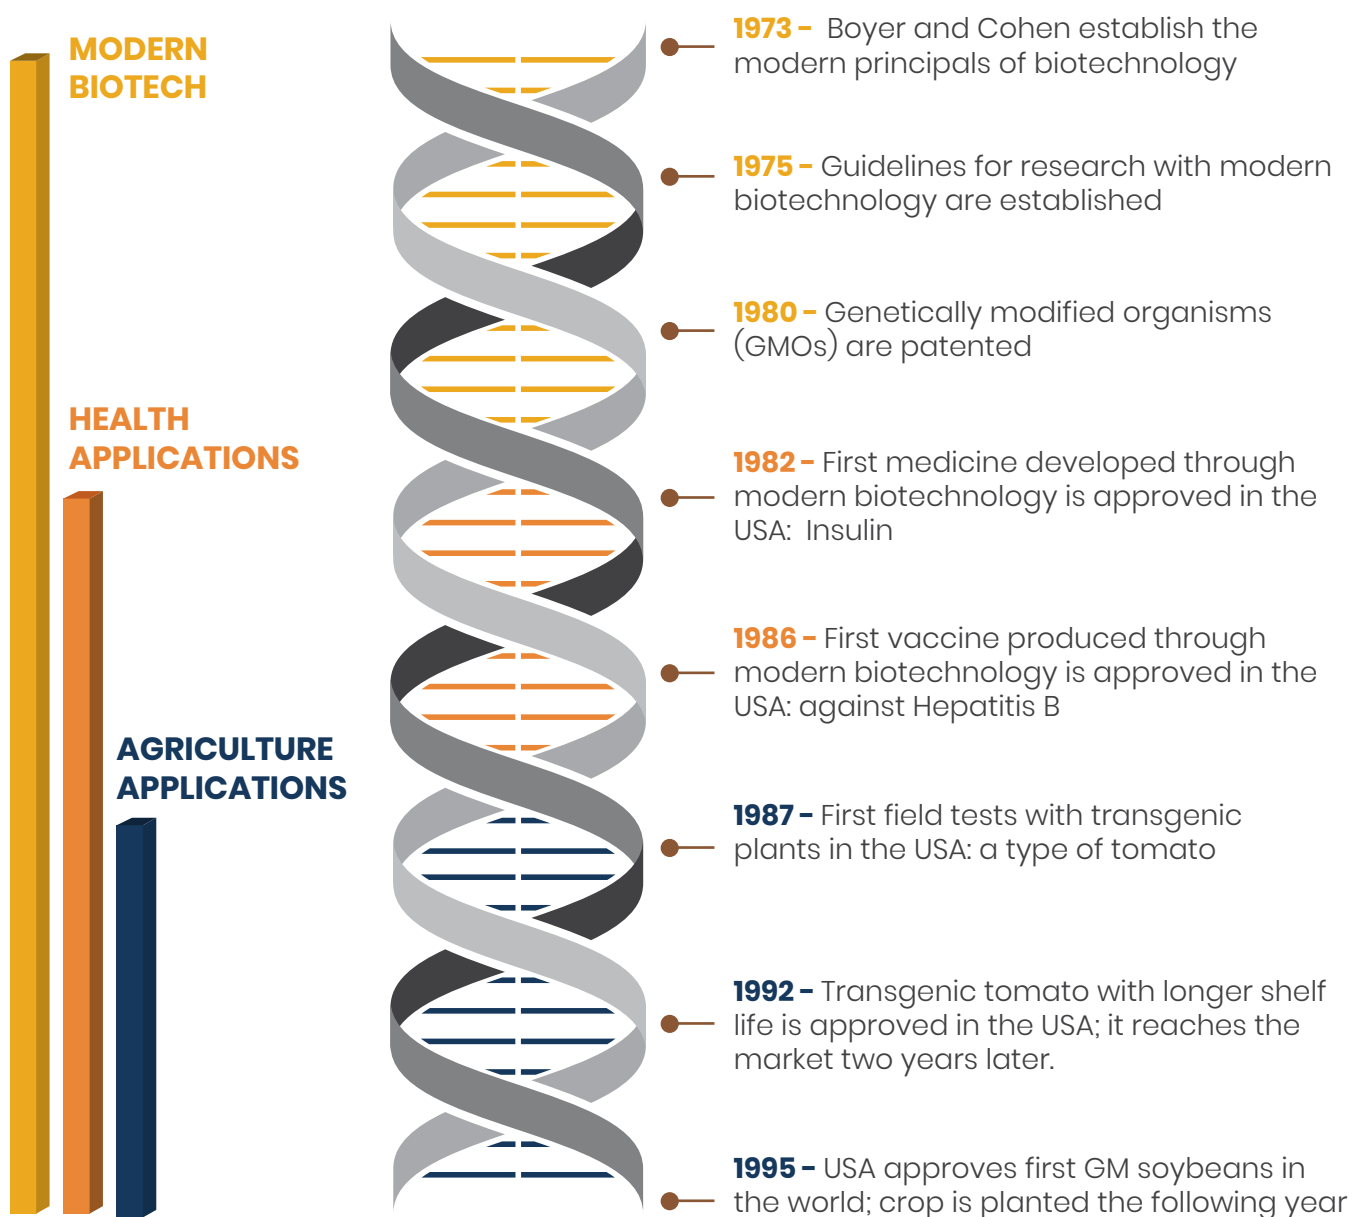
MODERN BIOTECH

HEALTH APPLICATIONS

AGRICULTURE APPLICATIONS

1973 - Boyer and Cohen establish the modern principals of biotechnology

1975 - Guidelines for research with modern biotechnology are established

1980 - Genetically modified organisms (GMOs) are patented

1982 - First medicine developed through modern biotechnology is approved in the USA: Insulin

1986 - First vaccine produced through modern biotechnology is approved in the USA: against Hepatitis B

1987 - First field tests with transgenic plants in the USA: a type of tomato

1992 - Transgenic tomato with longer shelf life is approved in the USA; it reaches the market two years later.

1995 - USA approves first GM soybeans in the world; crop is planted the following year